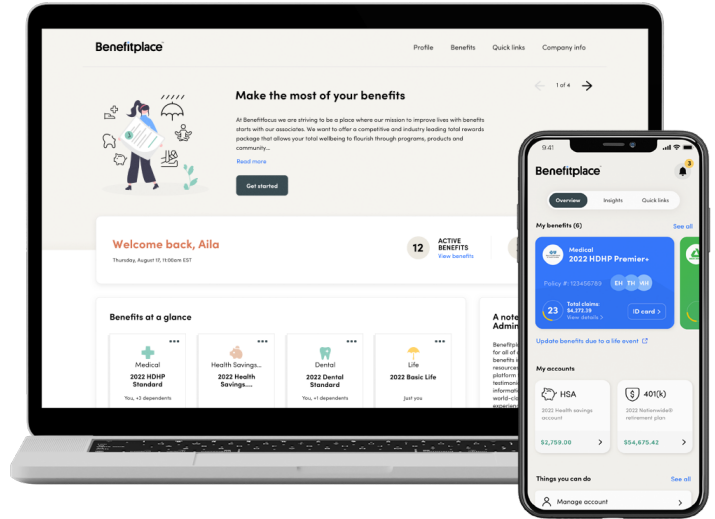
Benefitplace

Profile Benefits Quick links Company info

1 of 4

Make the most of your benefits

At Benefitfocus we are striving to be a place where our mission to improve lives with benefits starts with our associates. We want to offer a competitive and industry leading total rewards package that allows your total wellbeing to flourish through programs, products and community...

Read more

Get started

Welcome back, Aila

Thursday, August 17, 11:00am EST

12 ACTIVE BENEFITS
View benefits

Benefits at a glance

Medical
2022 HDHP Standard
You, +3 dependents

Health Savings...
2022 Health Savings...

Dental
2022 Dental Standard
You, +1 dependents

Life
2022 Basic Life
Just you

A note Admin

Benefitplace for all of resources platform testimoni informati world-cl experien

9:41

Benefitplace

Overview Insights Quick links

My benefits (6) See all

Medical
2022 HDHP Premier+

Policy #: 123456789

EH TH MH

23

Total claims: $4,373.19
View details

ID card

Update benefits due to a life event

My accounts

HSA
2022 Health savings account
$2,759.00

401(k)
2022 Nationwide® retirement plan
$54,675.42

Things you can do See all

Manage account